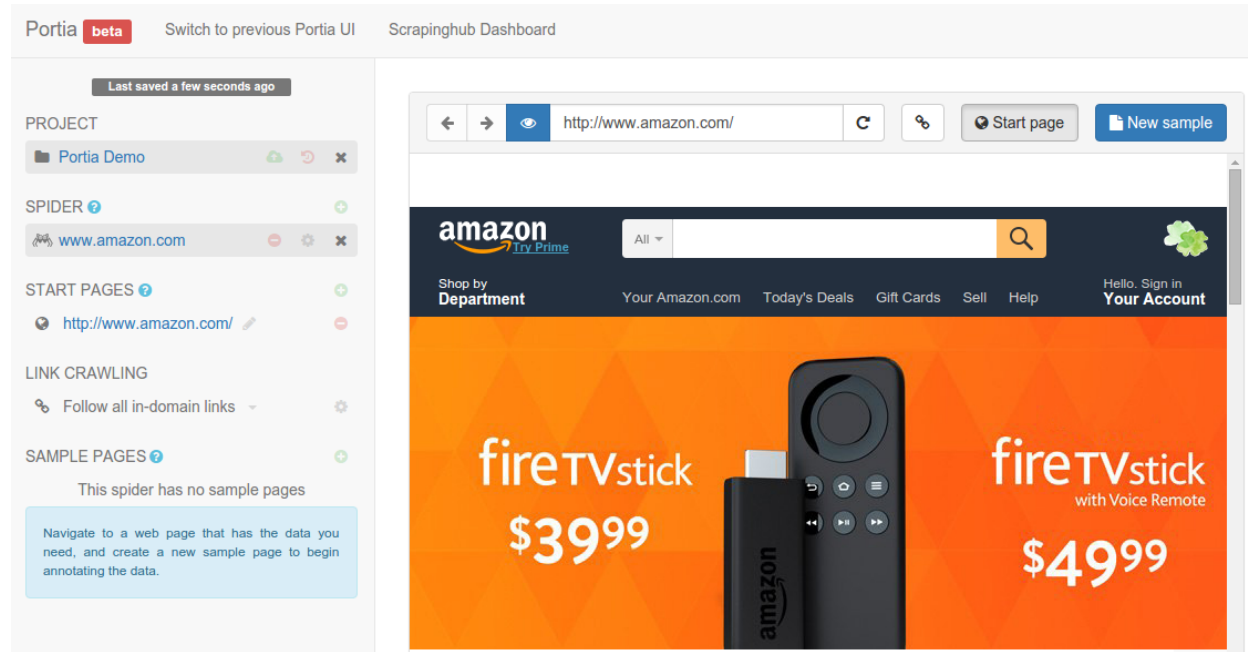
Portia beta Switch to previous Portia UI Scrapinghub Dashboard

Last saved a few seconds ago

PROJECT

Portia Demo

SPIDER

www.amazon.com

START PAGES

http://www.amazon.com/

LINK CRAWLING

Follow all in-domain links

SAMPLE PAGES

This spider has no sample pages

Navigate to a web page that has the data you need, and create a new sample page to begin annotating the data.

http://www.amazon.com/

Start page

New sample

amazon Try Prime

All

Shop by Department

Your Amazon.com Today's Deals Gift Cards Sell Help

Hello. Sign in Your Account

fireTVstick

$39^{99}

fireTVstick with Voice Remote

$49^{99}

amazon